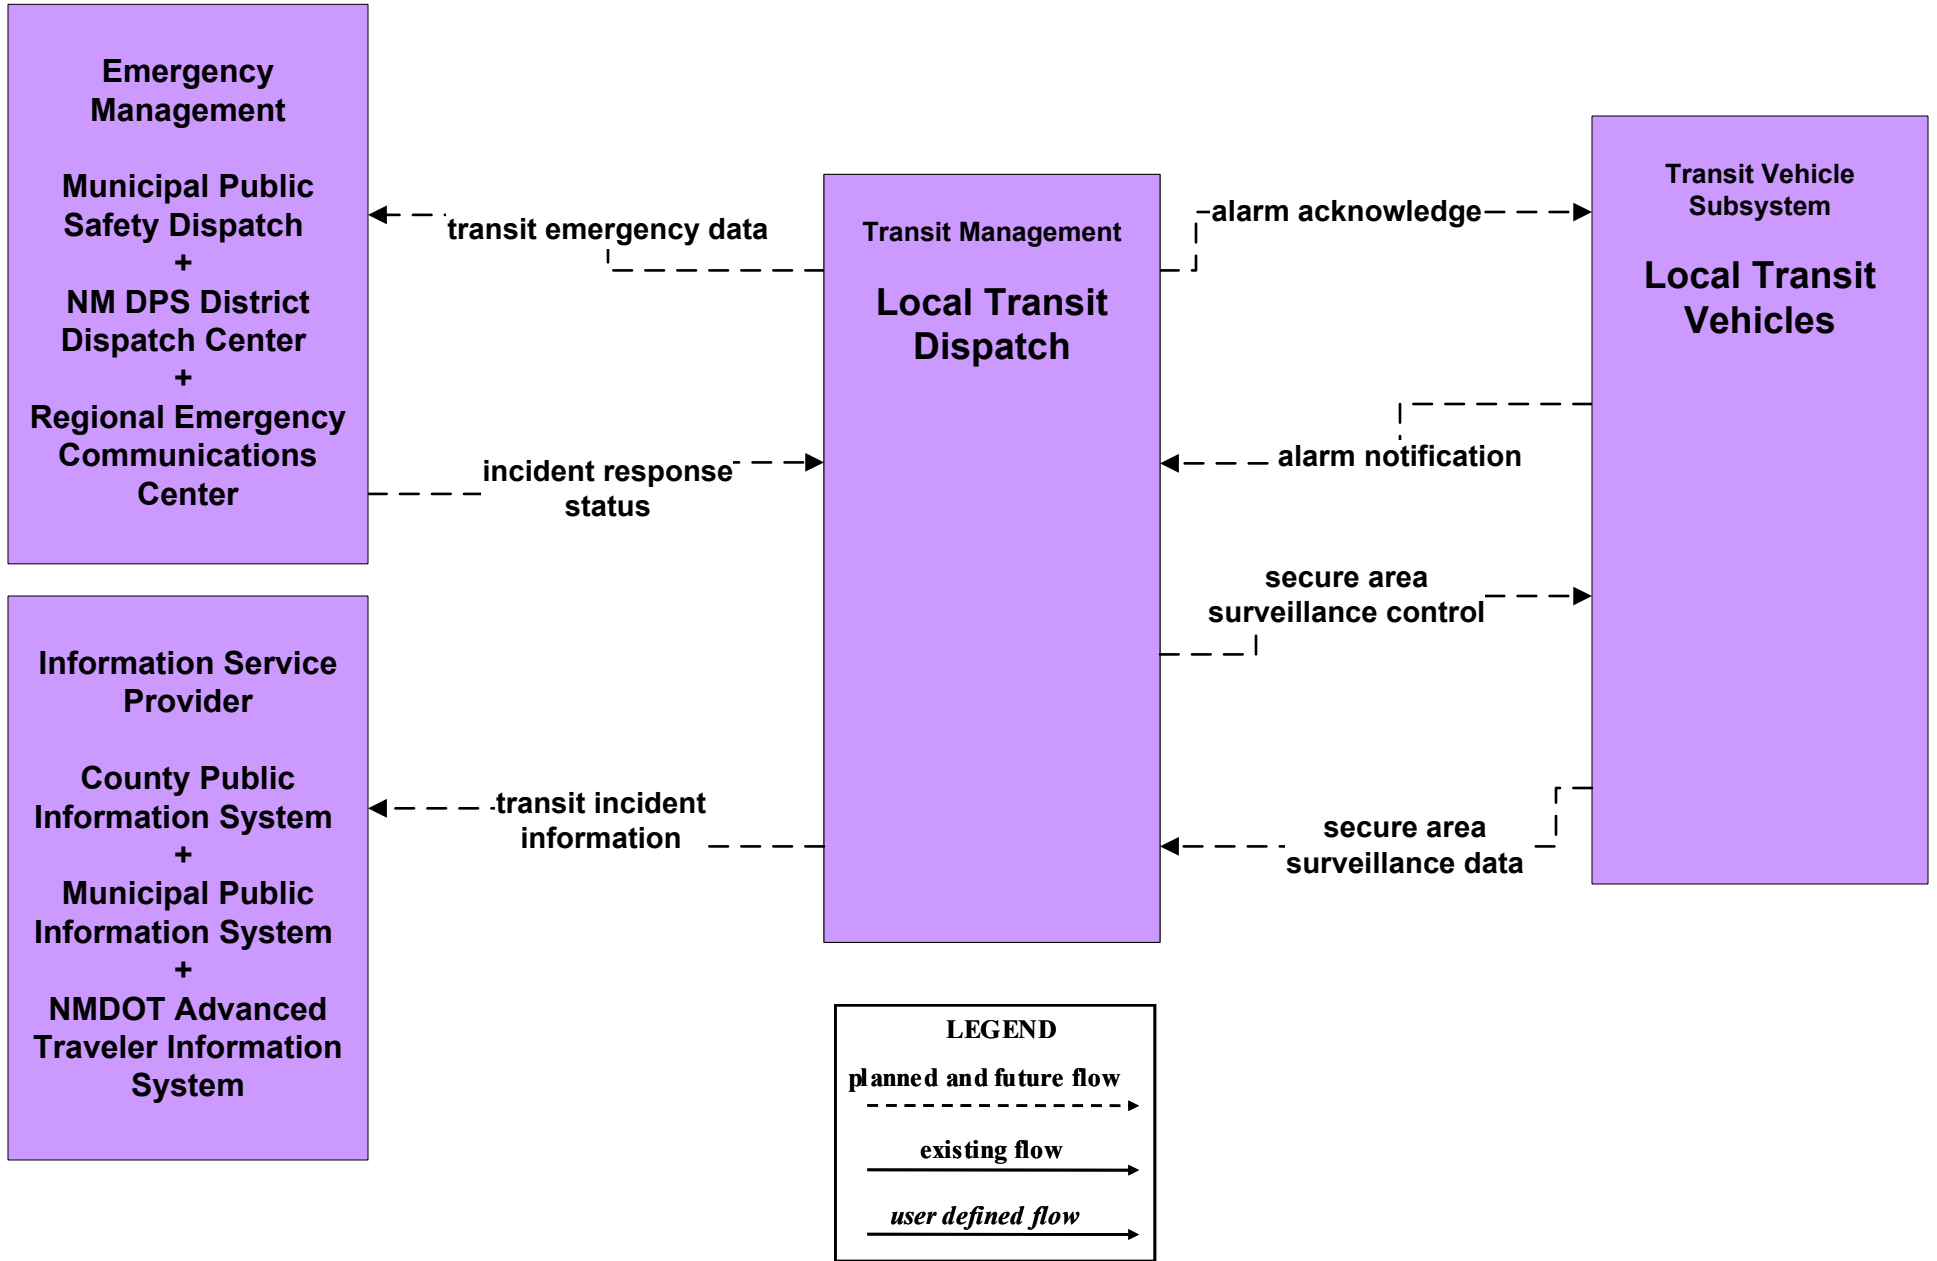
Emergency Management

Municipal Public Safety Dispatch
+
NM DPS District Dispatch Center
+
Regional Emergency Communications Center

Information Service Provider

County Public Information System
+
Municipal Public Information System
+
NMDOT Advanced Traveler Information System

transit emergency data

incident response status

transit incident information

Transit Management

Local Transit Dispatch

alarm acknowledge

alarm notification

secure area surveillance control

secure area surveillance data

Transit Vehicle Subsystem

Local Transit Vehicles

LEGEND
planned and future flow
existing flow
user defined flow